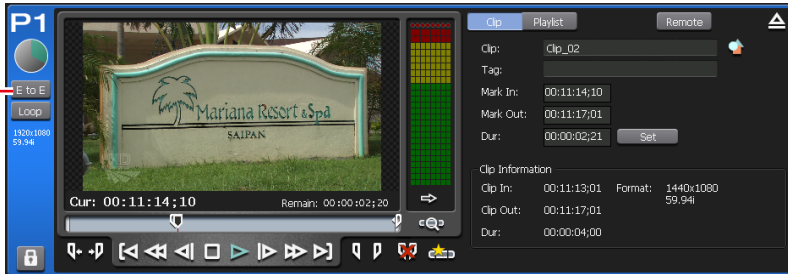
P1

E to E

Loop

1920x1080
59.94i

Mariana Resort & Spa
SAIPAN

Cur: 00:11:14;10

Remain: 00:00:02;10

Clip

Playlist

Remote

Clip:

Clip_02

Tag:

Mark In:

00:11:14;10

Mark Out:

00:11:17;01

Dur:

00:00:02;21

Set

Clip Information

Clip In:

00:11:13;01

Format:

1440x1080
59.94i

Clip Out:

00:11:17;01

Dur:

00:00:04;00